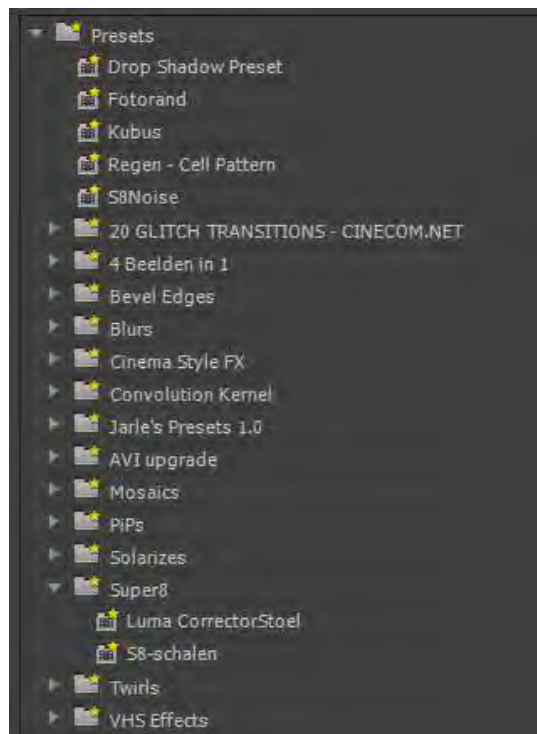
Presets
Drop Shadow Preset
Fotorand
Kubus
Regen - Cell Pattern
S8Noise
20 GLITCH TRANSITIONS - CINECOM.NET
4 Beelden in 1
Bevel Edges
Blurs
Cinema Style FX
Convolution Kernel
Jarle's Presets 1.0
AVI upgrade
Mosaics
PiPs
Solarizes
Super8
Luma CorrectorStoel
S8-schalen
Twirls
VHS Effects